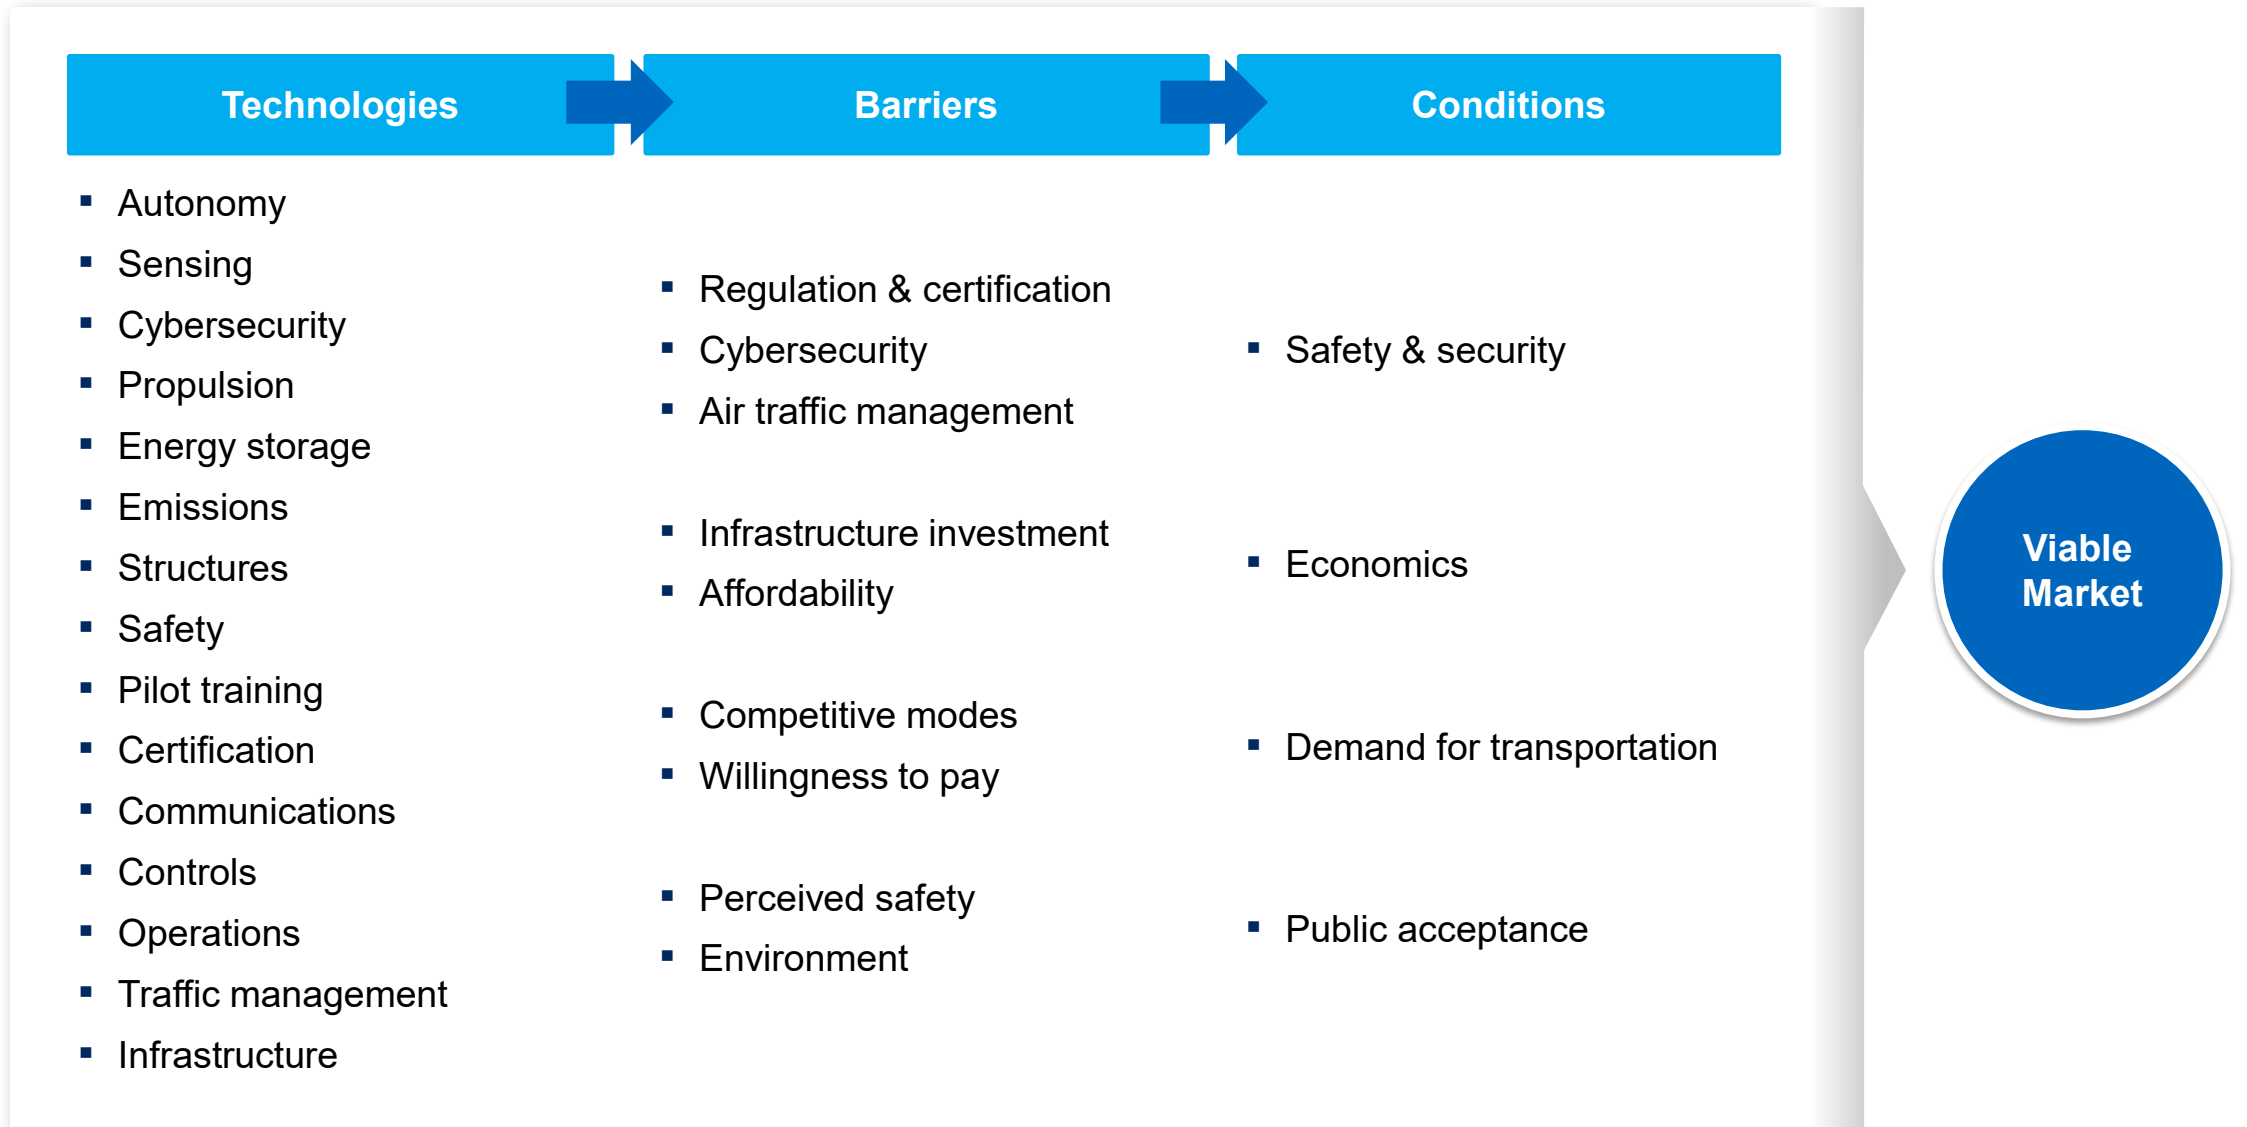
Technologies

- Autonomy
- Sensing
- Cybersecurity
- Propulsion
- Energy storage
- Emissions
- Structures
- Safety
- Pilot training
- Certification
- Communications
- Controls
- Operations
- Traffic management
- Infrastructure

Barriers

- Regulation & certification
- Cybersecurity
- Air traffic management

- Infrastructure investment
- Affordability

- Competitive modes
- Willingness to pay

- Perceived safety
- Environment

Conditions

- Safety & security

- Economics

- Demand for transportation

- Public acceptance

Viable Market